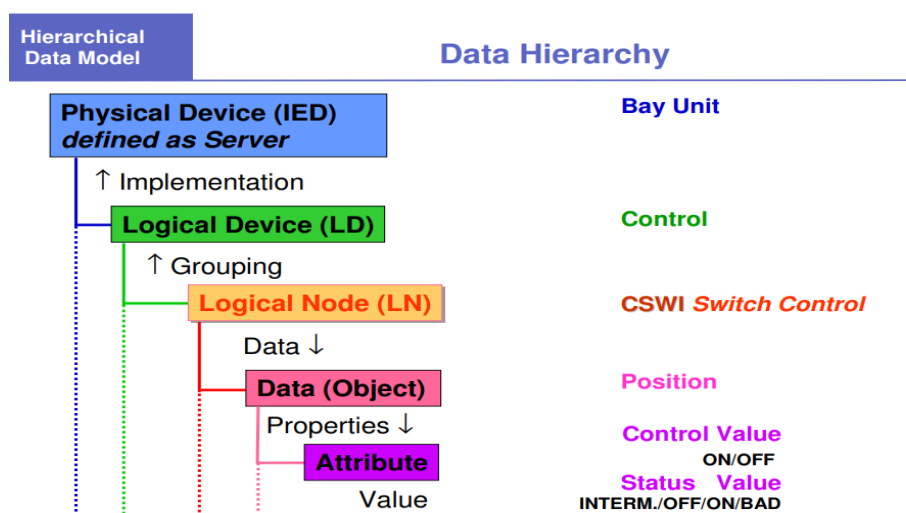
Hierarchical Data Model

Data Hierarchy

Physical Device (IED)
defined as Server

Bay Unit

↑ Implementation

Logical Device (LD)

Control

↑ Grouping

Logical Node (LN)

CSWI Switch Control

Data ↓

Data (Object)

Position

Properties ↓

Control Value
ON/OFF

Attribute

Status Value
INTERM./OFF/ON/BAD

Value